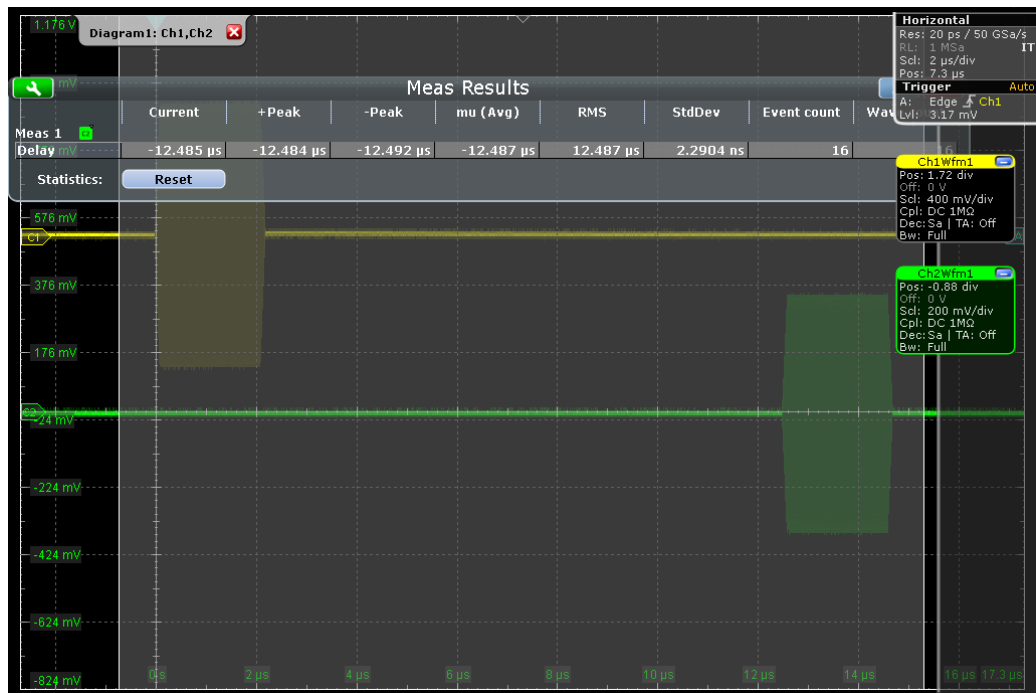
1.176 V
Diagram1: Ch1,Ch2
mV
Meas Results

| | Current | +Peak | -Peak | mu (Avg) | RMS | StdDev | Event count | Wav |
|---|---|---|---|---|---|---|---|---|
| Meas 1 | | | | | | | | |
| Delay | -12.485 µs | -12.484 µs | -12.492 µs | -12.487 µs | 12.487 µs | 2.2904 ns | 16 | 16 |

Statistics: Reset

Horizontal
Res: 20 ps / 50 GSa/s
RL: 1 MSa
Scl: 2 µs/div
Pos: 7.3 µs
IT
Trigger
Auto
A: Edge Ch1
Lvl: 3.17 mV

Ch1Wfm1
Pos: 1.72 div
Off: 0 V
Scl: 400 mV/div
Cpl: DC 1MΩ
Dec: Sa | TA: Off
Bw: Full

Ch2Wfm1
Pos: -0.88 div
Off: 0 V
Scl: 200 mV/div
Cpl: DC 1MΩ
Dec: Sa | TA: Off
Bw: Full

576 mV
C1
376 mV
176 mV
C2
-24 mV
-224 mV
-424 mV
-624 mV
-824 mV
0 s
2 µs
4 µs
6 µs
8 µs
10 µs
12 µs
14 µs
16 µs
17.3 µs